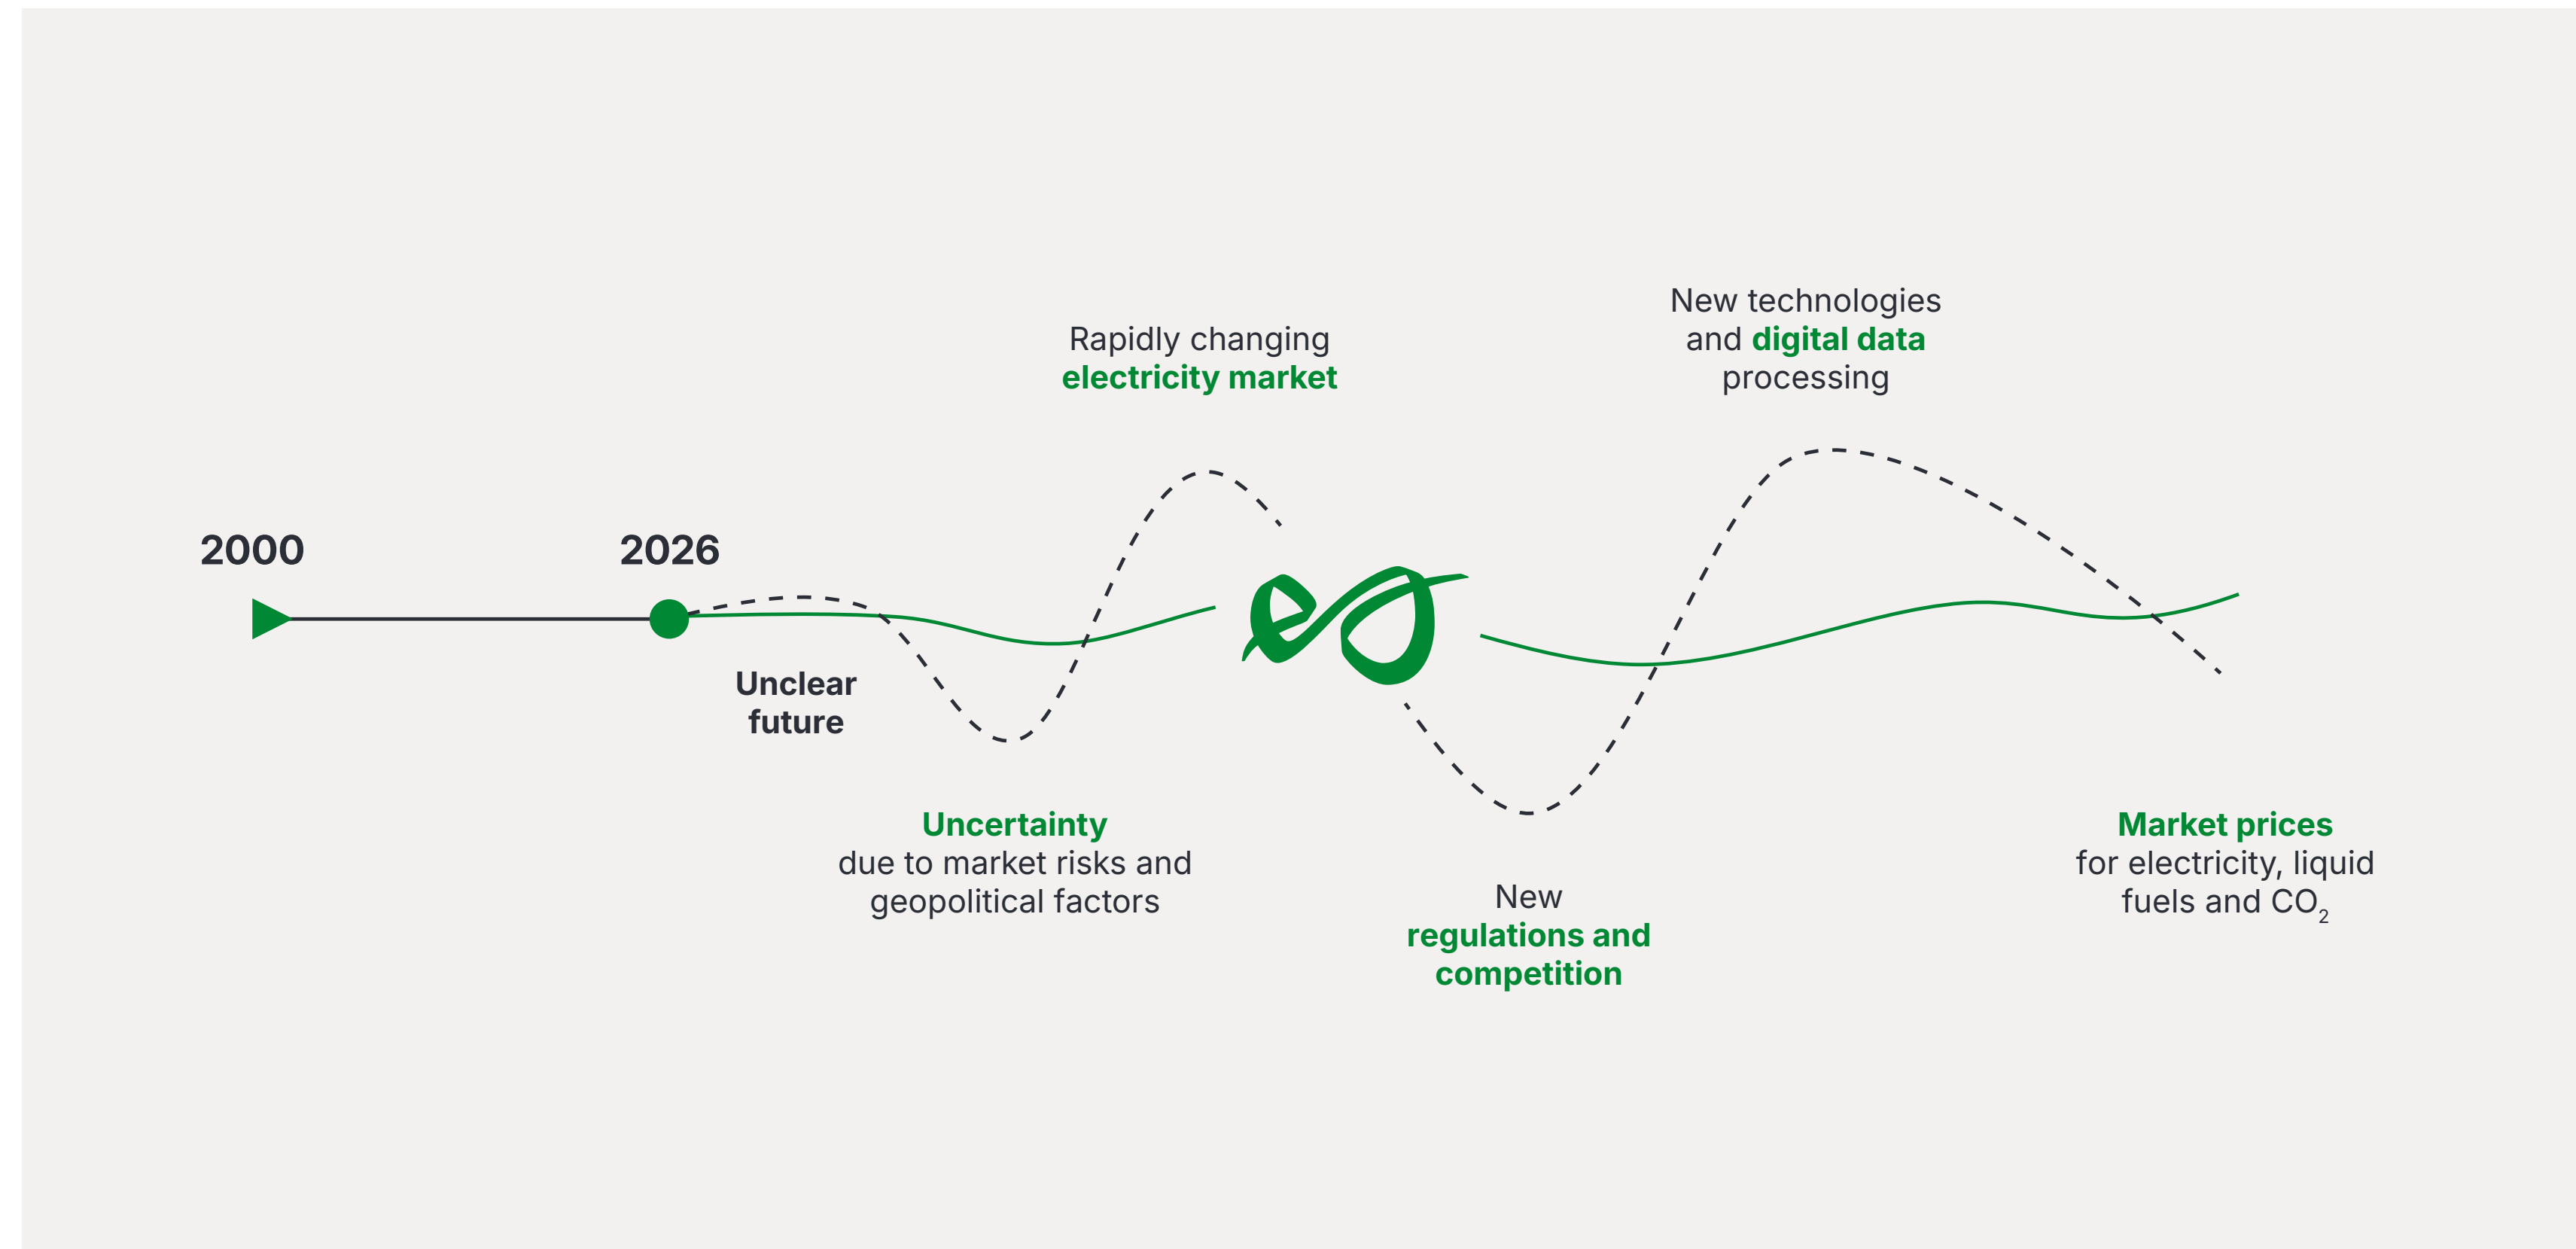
New technologies and digital data processing

Rapidly changing electricity market

2000

2026

Unclear future

Uncertainty due to market risks and geopolitical factors

New regulations and competition

Market prices for electricity, liquid fuels and $CO_2$